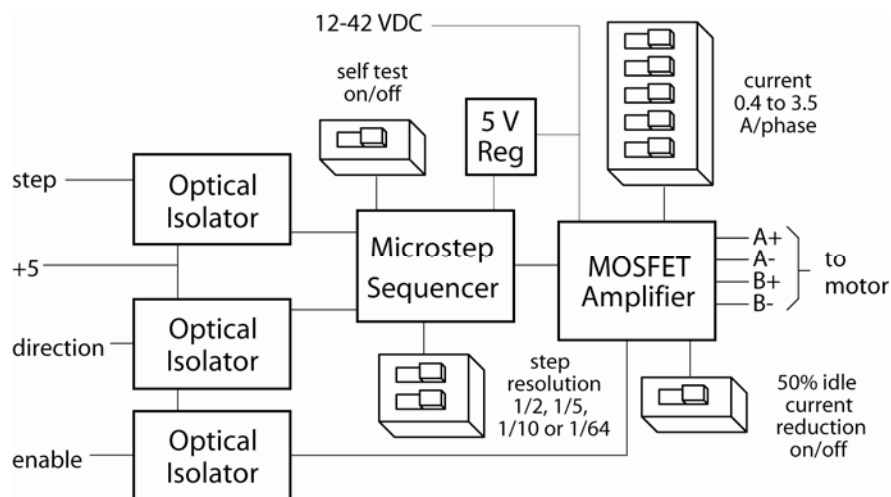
12-42 VDC

self test on/off

5 V Reg

current 0.4 to 3.5 A/phase

step

Optical Isolator

+5

Microstep Sequencer

MOSFET Amplifier

A+
A-
B+
B-

to motor

direction

Optical Isolator

step resolution 1/2, 1/5, 1/10 or 1/64

50% idle current reduction on/off

enable

Optical Isolator